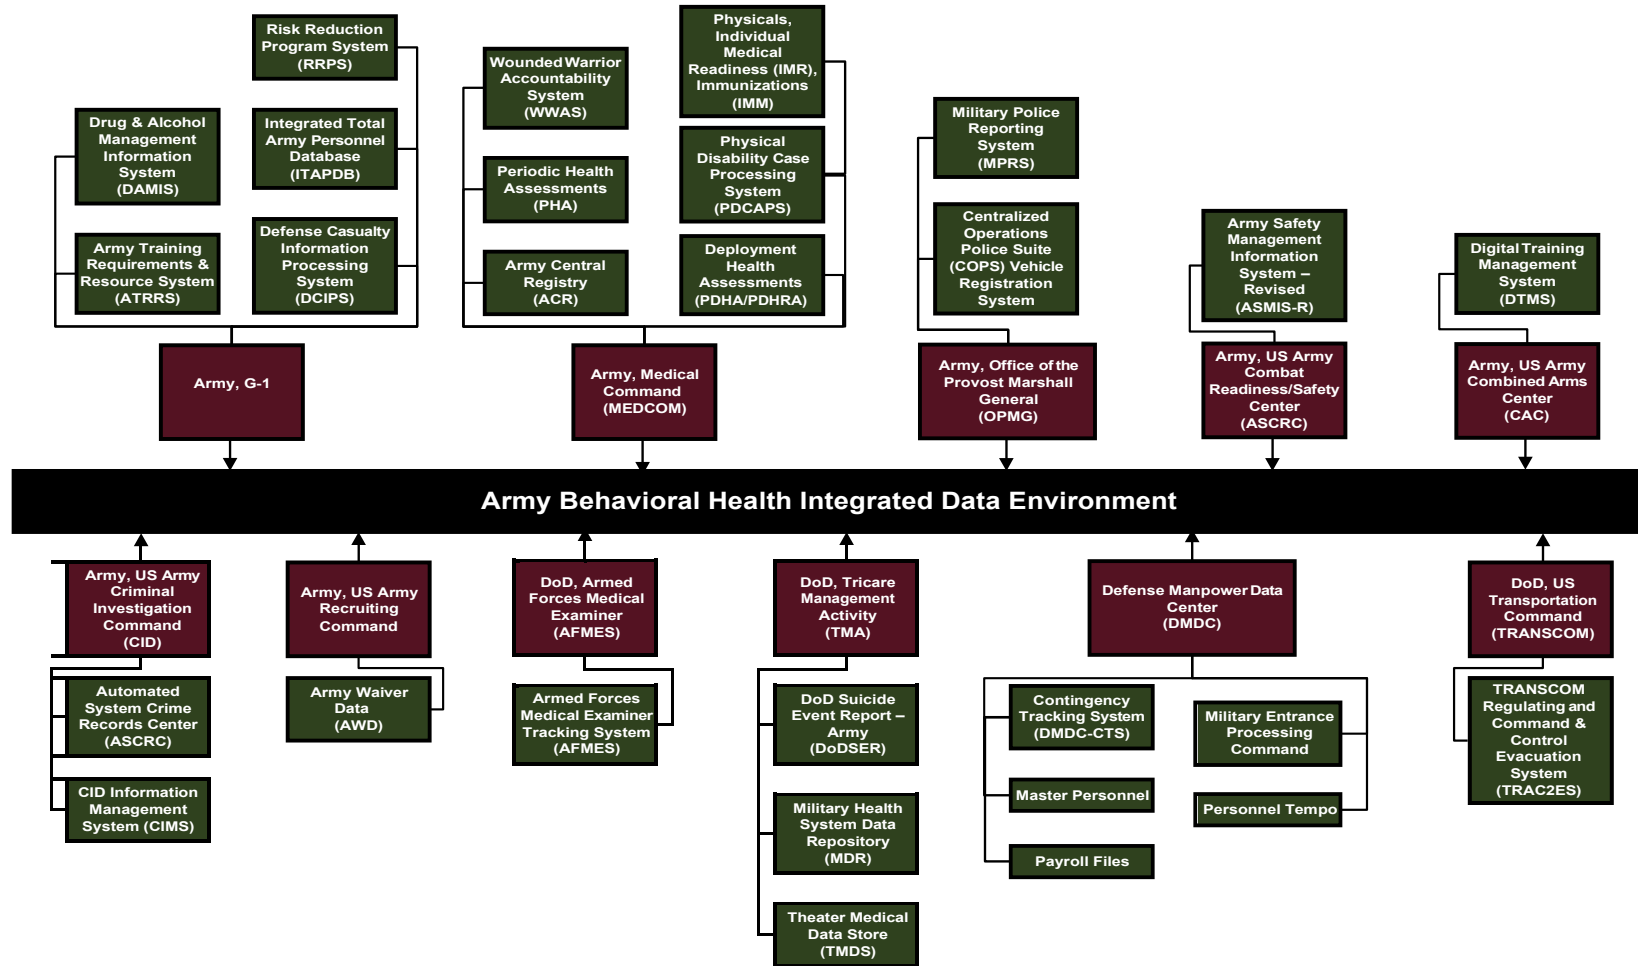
Risk Reduction Program System (RRPS)

Drug & Alcohol Management Information System (DAMIS)

Integrated Total Army Personnel Database (ITAPDB)

Army Training Requirements & Resource System (ATRRS)

Defense Casualty Information Processing System (DCIPS)

Army, G-1

Wounded Warrior Accountability System (WWAS)

Periodic Health Assessments (PHA)

Army Central Registry (ACR)

Physicals, Individual Medical Readiness (IMR), Immunizations (IMM)

Physical Disability Case Processing System (PDCAPS)

Deployment Health Assessments (PDHA/PDHRA)

Army, Medical Command (MEDCOM)

Military Police Reporting System (MPRS)

Centralized Operations Police Suite (COPS) Vehicle Registration System

Army, Office of the Provost Marshall General (OPMG)

Army Safety Management Information System – Revised (ASMIS-R)

Army, US Army Combat Readiness/Safety Center (ASCRC)

Digital Training Management System (DTMS)

Army, US Army Combined Arms Center (CAC)

Army Behavioral Health Integrated Data Environment

Army, US Army Criminal Investigation Command (CID)

Automated System Crime Records Center (ASCRC)

CID Information Management System (CIMS)

Army, US Army Recruiting Command

Army Waiver Data (AWD)

DoD, Armed Forces Medical Examiner (AFMES)

Armed Forces Medical Examiner Tracking System (AFMES)

DoD, Tricare Management Activity (TMA)

DoD Suicide Event Report – Army (DoDSER)

Military Health System Data Repository (MDR)

Theater Medical Data Store (TMDS)

Defense Manpower Data Center (DMDC)

Contingency Tracking System (DMDC-CTS)

Master Personnel

Payroll Files

Military Entrance Processing Command

Personnel Tempo

DoD, US Transportation Command (TRANSCOM)

TRANSCOM Regulating and Command & Control Evacuation System (TRAC2ES)